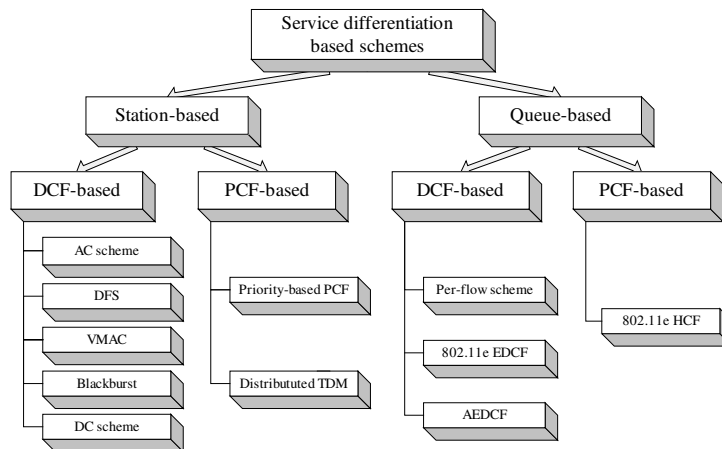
Service differentiation based schemes

Station-based

Queue-based

DCF-based

PCF-based

DCF-based

PCF-based

AC scheme

DFS

VMAC

Blackburst

DC scheme

Priority-based PCF

Distribututed TDM

Per-flow scheme

802.11e EDCF

AEDCF

802.11e HCF